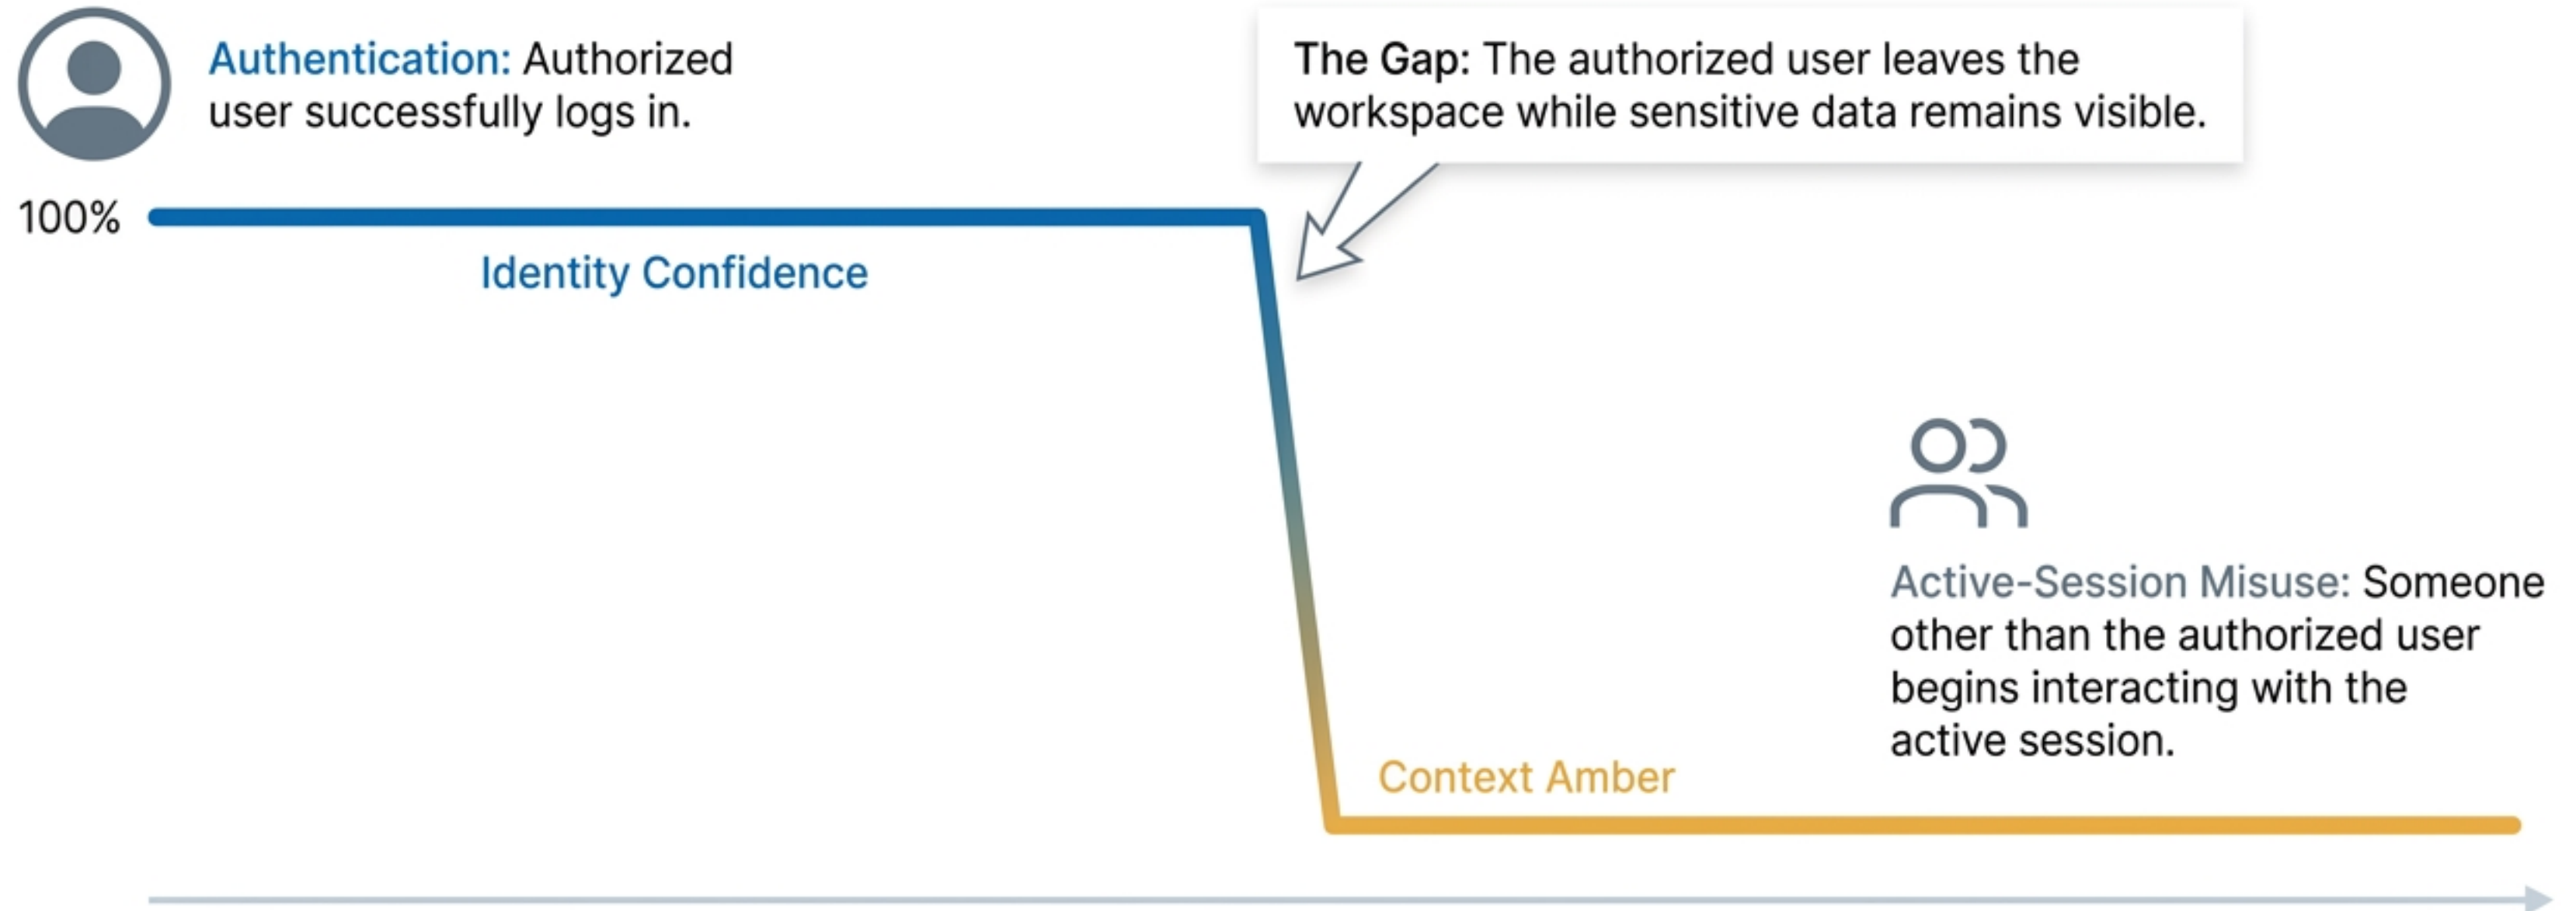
Authentication: Authorized user successfully logs in.

The Gap: The authorized user leaves the workspace while sensitive data remains visible.

100%

Identity Confidence

Active-Session Misuse: Someone other than the authorized user begins interacting with the active session.

Context Amber